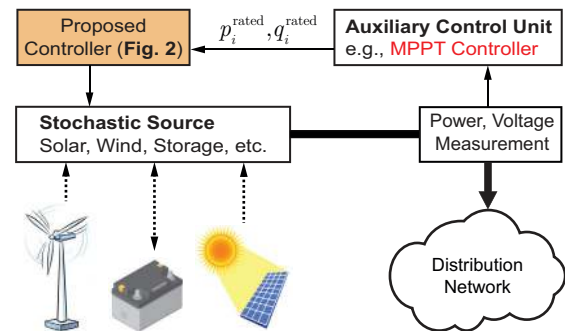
Proposed Controller (**Fig. 2**)

$p_i^{\text{rated}}, q_i^{\text{rated}}$

**Auxiliary Control Unit**
e.g., MPPT Controller

**Stochastic Source**
Solar, Wind, Storage, etc.

Power, Voltage Measurement

Distribution Network